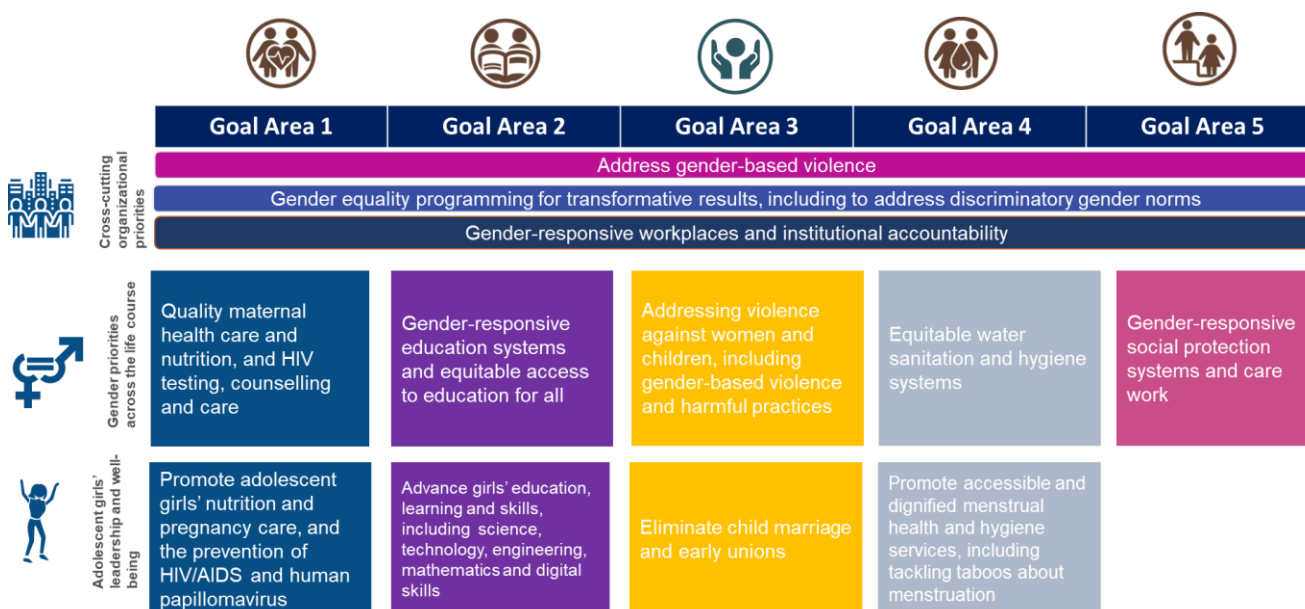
| Goal Area 1 | Goal Area 2 | Goal Area 3 | Goal Area 4 | Goal Area 5 |
|---|---|---|---|---|

Cross-cutting organizational priorities

Address gender-based violence

Gender equality programming for transformative results, including to address discriminatory gender norms

Gender-responsive workplaces and institutional accountability

Gender priorities across the life course

Quality maternal health care and nutrition, and HIV testing, counselling and care

Gender-responsive education systems and equitable access to education for all

Addressing violence against women and children, including gender-based violence and harmful practices

Equitable water sanitation and hygiene systems

Gender-responsive social protection systems and care work

Adolescent girls' leadership and well-being

Promote adolescent girls' nutrition and pregnancy care, and the prevention of HIV/AIDS and human papillomavirus

Advance girls' education, learning and skills, including science, technology, engineering, mathematics and digital skills

Eliminate child marriage and early unions

Promote accessible and dignified menstrual health and hygiene services, including tackling taboos about menstruation